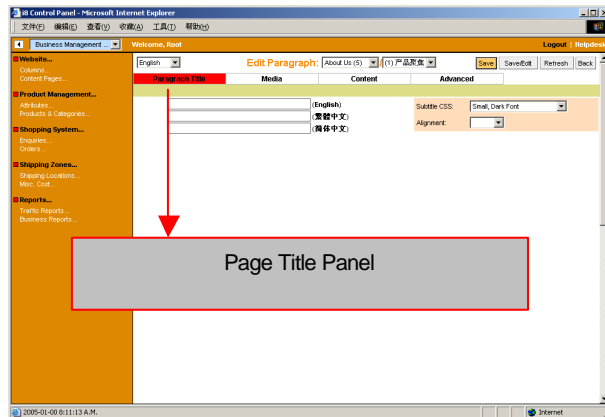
i8 Control Panel - Microsoft Internet Explorer

文件(F) 编辑(E) 查看(V) 收藏(A) 工具(T) 帮助(H)

Business Management ... Welcome, Root Logout Helpdesk

Website...
Columns...
Content Pages...

Product Management...
Attributes...
Products & Categories...

Shopping System...
Enquiries...
Orders...

Shipping Zones...
Shipping Locations...
Misc. Cost...

Reports...
Traffic Reports...
Business Reports...

English Edit Paragraph: About Us (5) (1) 产品介绍 Save Save&Exit Refresh Back

| Paragraph Title | Media | Content | Advanced |
|---|---|---|---|

(English)
(繁體中文)
(簡体中文)

Subtitle CSS: Small, Dark Font
Alignment:

Page Title Panel

2005-01-08 8:11:13 A.M. Internet